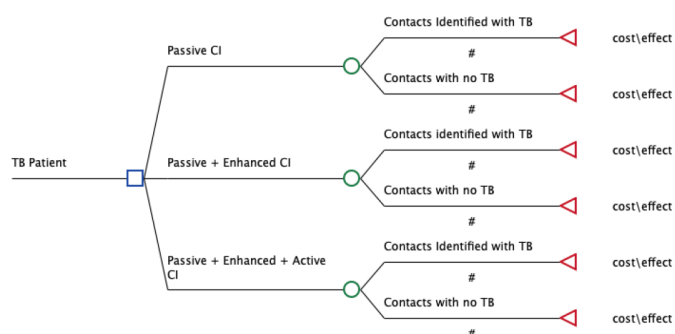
TB Patient

Passive CI

Contacts Identified with TB

#

cost\effect

Contacts with no TB

#

cost\effect

Passive + Enhanced CI

Contacts identified with TB

#

cost\effect

Contacts with no TB

#

cost\effect

Passive + Enhanced + Active CI

Contacts Identified with TB

#

cost\effect

Contacts with no TB

#

cost\effect